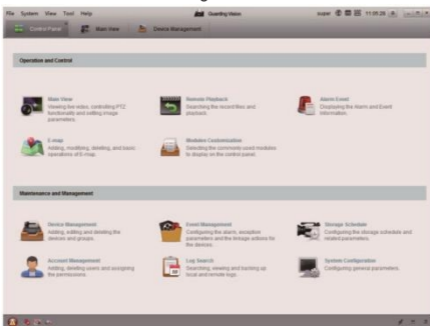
File System View Tool Help

Guarding Vision

super 11:05:29

Control Panel

Main View

Device Management

Operation and Control

Main View
Viewing live video, controlling PTZ functionality and setting image parameters.

Remote Playback
Searching the record files and playback.

Alarm Event
Displaying the Alarm and Event Information.

E-map
Adding, modifying, deleting, and basic operations of E-map.

Modules Customization
Selecting the commonly used modules to display on the control panel.

Maintenance and Management

Device Management
Adding, editing and deleting the devices and groups.

Event Management
Configuring the alarm, exception parameters and the linkage actions for the devices.

Storage Schedule
Configuring the storage schedule and related parameters.

Account Management
Adding, deleting users and assigning the permissions.

Log Search
Searching, viewing and backing up local and remote logs.

System Configuration
Configuring general parameters.